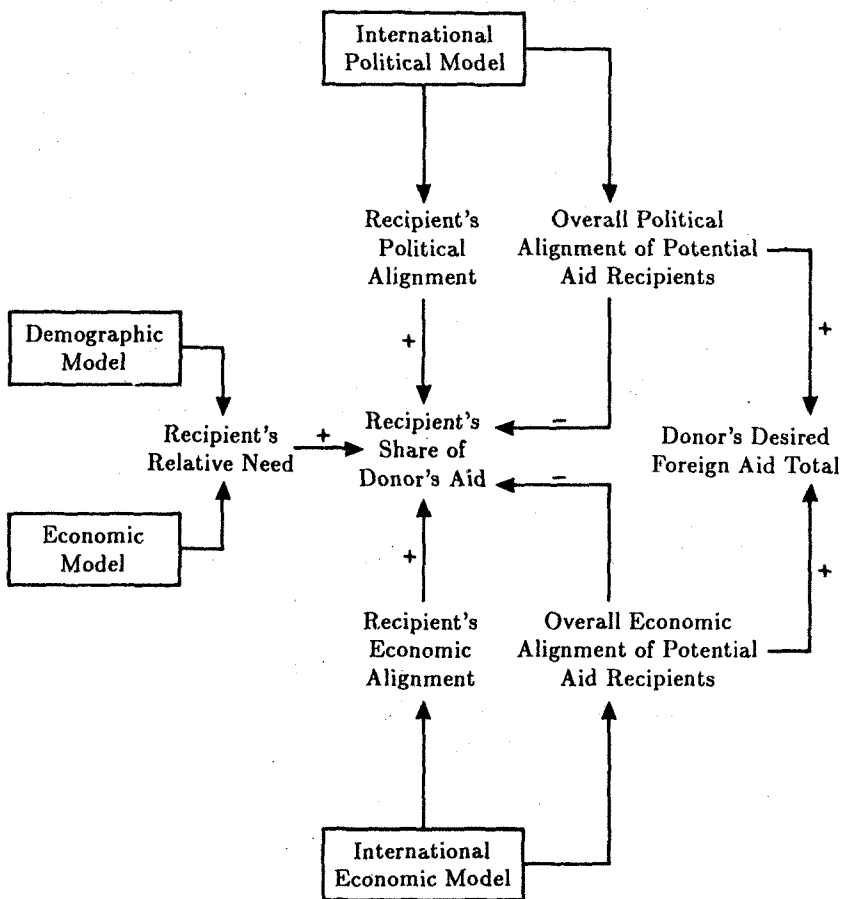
International Political Model

Recipient's Political Alignment

Overall Political Alignment of Potential Aid Recipients

Demographic Model

+

+

Recipient's Relative Need

+

Recipient's Share of Donor's Aid

−

Donor's Desired Foreign Aid Total

−

Economic Model

+

+

Recipient's Economic Alignment

Overall Economic Alignment of Potential Aid Recipients

International Economic Model